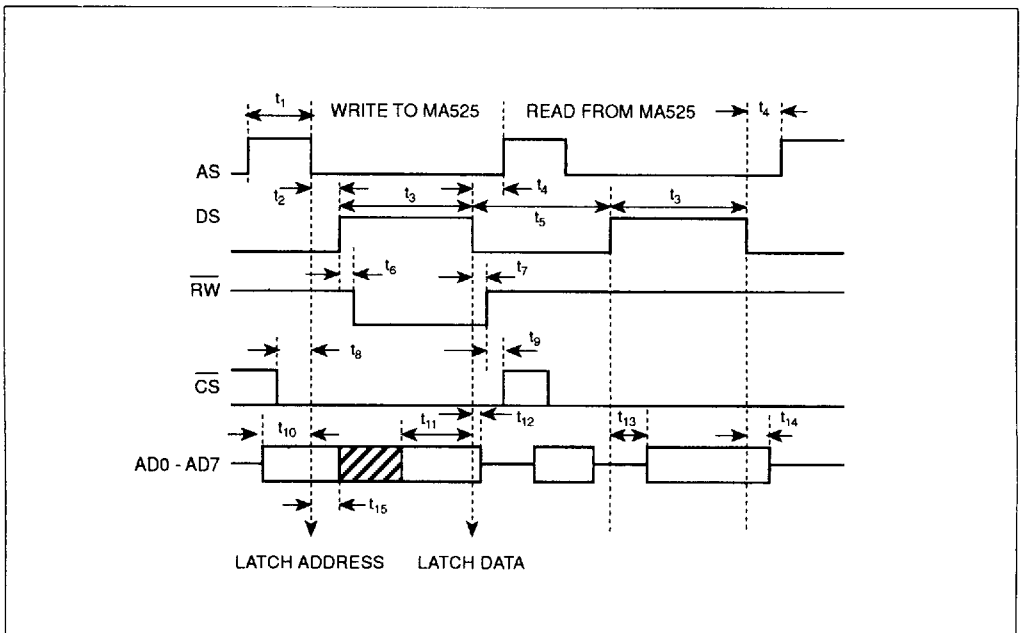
$t_1$ WRITE TO MA525 READ FROM MA525 $t_4$

AS

$t_2$ $t_3$ $t_4$

DS $t_5$ $t_3$

$t_6$ $t_7$

$\overline{RW}$

$t_8$ $t_9$

$\overline{CS}$

$t_{10}$ $t_{11}$ $t_{12}$ $t_{13}$ $t_{14}$

AD0 - AD7

$t_{15}$

LATCH ADDRESS LATCH DATA